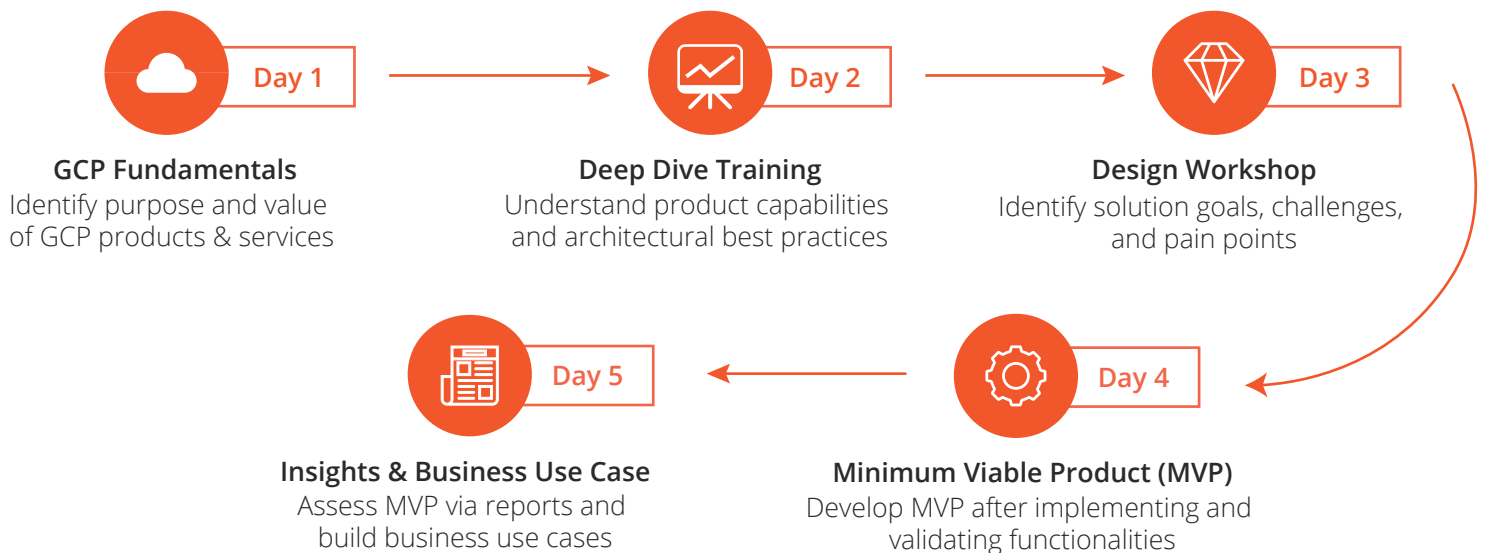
Day 1

GCP Fundamentals
Identify purpose and value of GCP products & services

Day 2

Deep Dive Training
Understand product capabilities and architectural best practices

Day 3

Design Workshop
Identify solution goals, challenges, and pain points

Day 5

Insights & Business Use Case
Assess MVP via reports and build business use cases

Day 4

Minimum Viable Product (MVP)
Develop MVP after implementing and validating functionalities